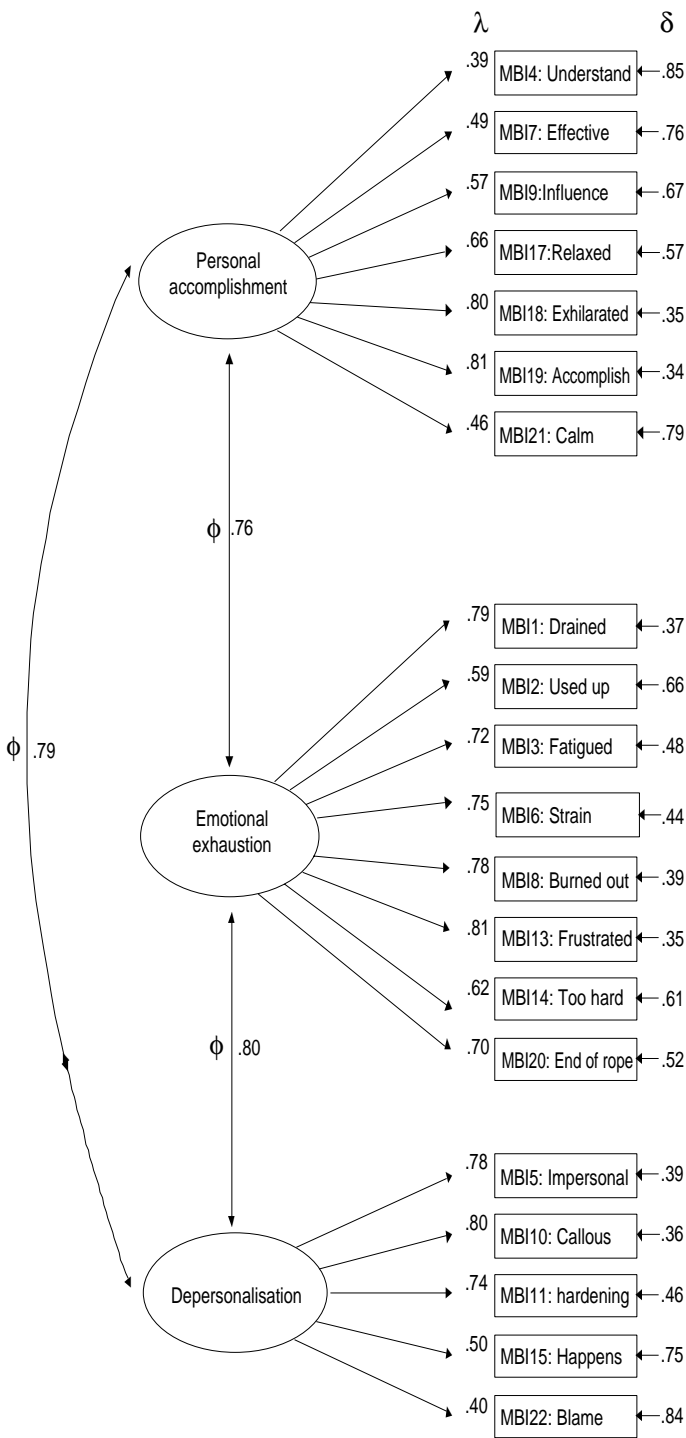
$\lambda$ $\delta$

Personal accomplishment

.39 MBI4: Understand .85
.49 MBI7: Effective .76
.57 MBI9:Influence .67
.66 MBI17:Relaxed .57
.80 MBI18: Exhilarated .35
.81 MBI19: Accomplish .34
.46 MBI21: Calm .79

$\phi$ .76

$\phi$ .79

Emotional exhaustion

.79 MBI1: Drained .37
.59 MBI2: Used up .66
.72 MBI3: Fatigued .48
.75 MBI6: Strain .44
.78 MBI8: Burned out .39
.81 MBI13: Frustrated .35
.62 MBI14: Too hard .61
.70 MBI20: End of rope .52

$\phi$ .80

Depersonalisation

.78 MBI5: Impersonal .39
.80 MBI10: Callous .36
.74 MBI11: hardening .46
.50 MBI15: Happens .75
.40 MBI22: Blame .84